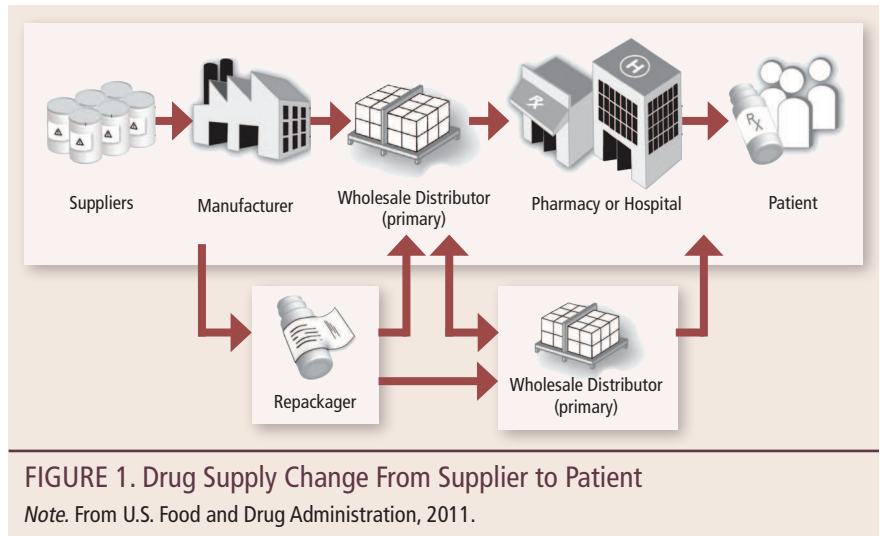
Suppliers

Manufacturer

Wholesale Distributor (primary)

Pharmacy or Hospital

Patient

Repackager

Wholesale Distributor (primary)

FIGURE 1. Drug Supply Change From Supplier to Patient

*Note.* From U.S. Food and Drug Administration, 2011.